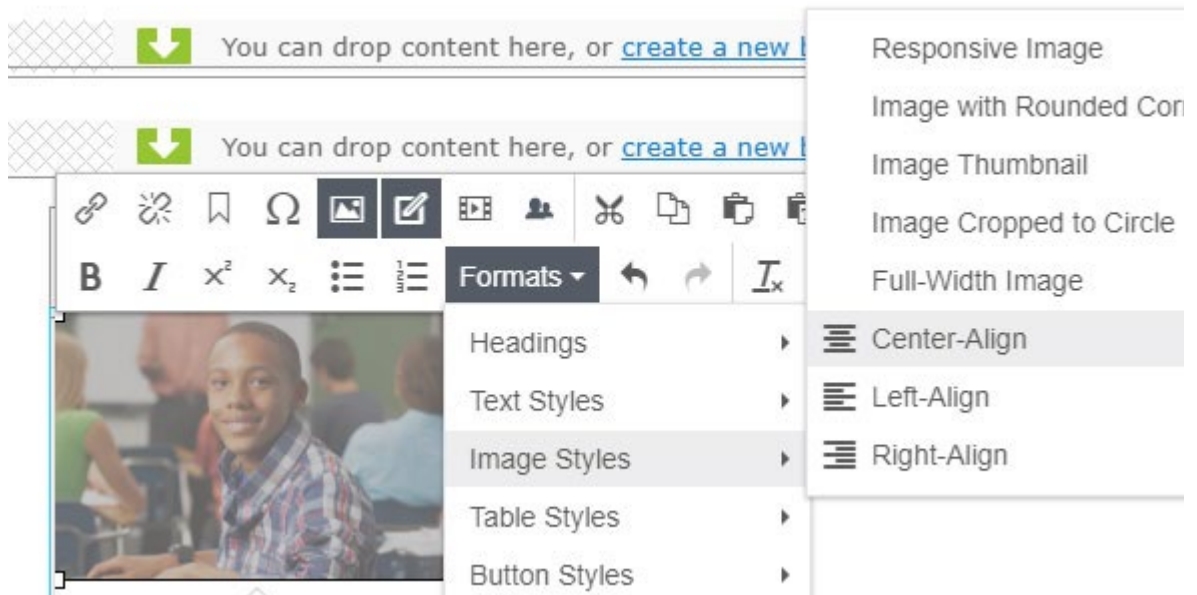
You can drop content here, or create a new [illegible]

You can drop content here, or create a new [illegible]

B $I$ $x^2$ $x_2$ Formats

Headings

Text Styles

Image Styles

Table Styles

Button Styles

Responsive Image

Image with Rounded Cor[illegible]

Image Thumbnail

Image Cropped to Circle

Full-Width Image

Center-Align

Left-Align

Right-Align